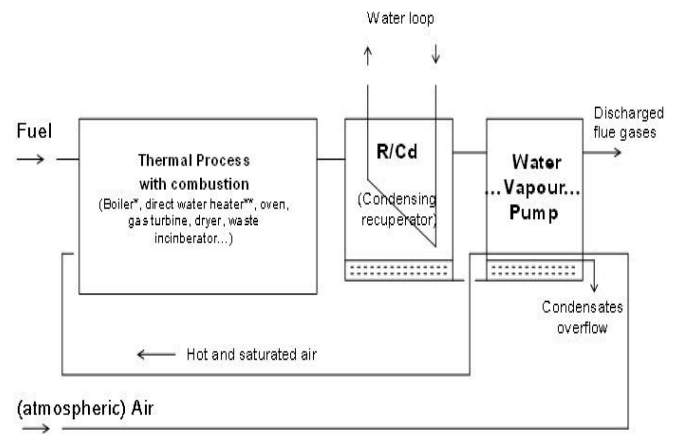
Water loop

Fuel

Thermal Process with combustion
(Boiler*, direct water heater**, oven, gas turbine, dryer, waste incinerator...)

R/Cd
(Condensing recuperator)

Water ...Vapour... Pump

Discharged flue gases

Condensates overflow

Hot and saturated air

(atmospheric) Air